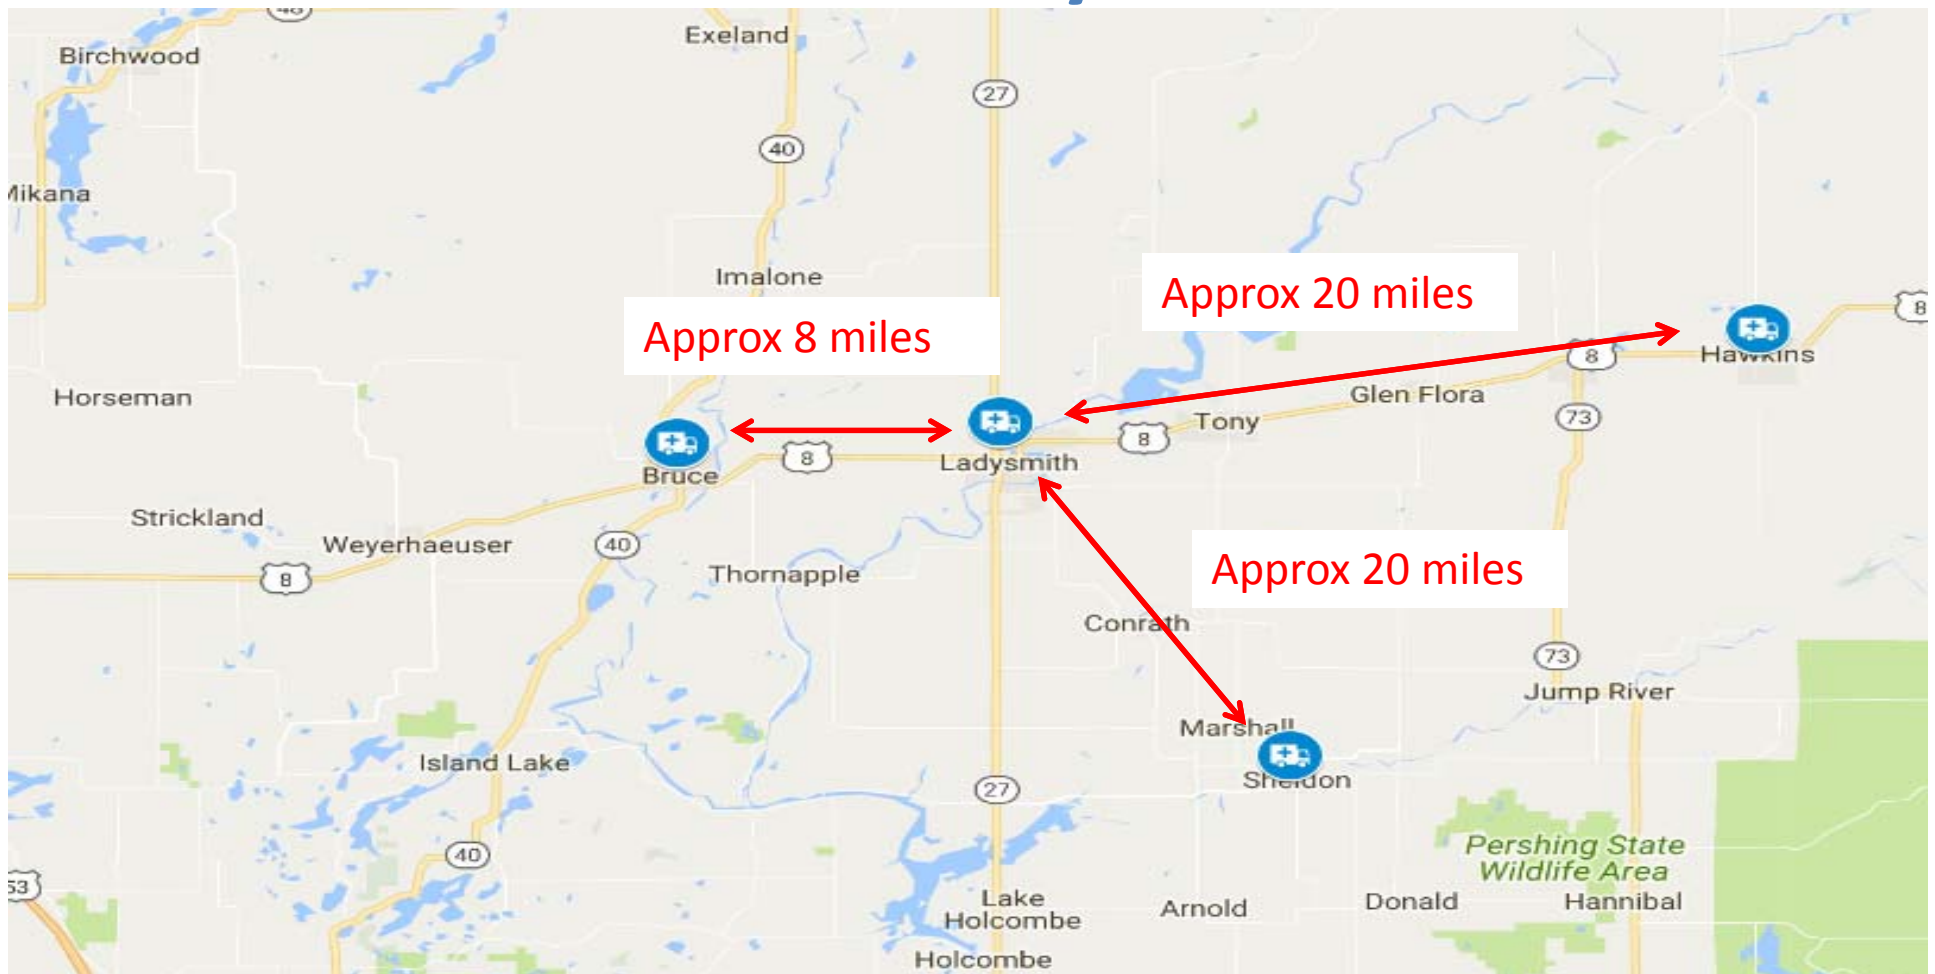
Birchwood
Exeland
27
40
Mikana
Imalone
Approx 20 miles
Approx 8 miles
8
Hawkins
8
Horseman
Glen Flora
Tony
73
8
Bruce
8
Ladysmith
Strickland
Weyerhaeuser
40
8
Thornapple
Approx 20 miles
Conrath
73
Jump River
Marshall
Island Lake
Sheldon
27
Pershing State Wildlife Area
40
53
Lake Holcombe
Arnold
Donald
Hannibal
Holcombe